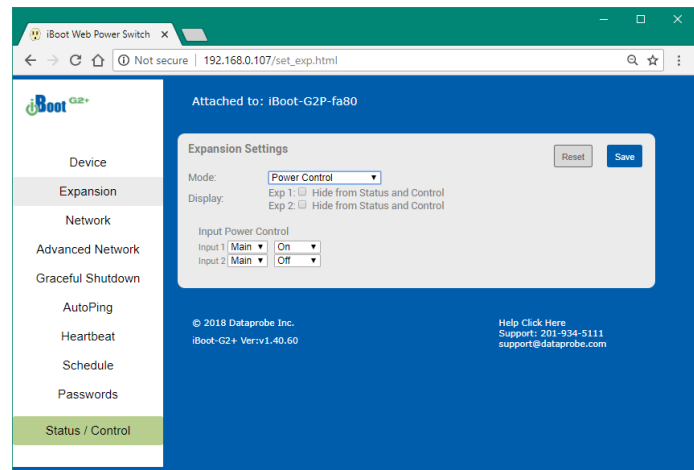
iBoot Web Power Switch ×

Not secure | 192.168.0.107/set_exp.html

iBoot G2+

Device
Expansion
Network
Advanced Network
Graceful Shutdown
AutoPing
Heartbeat
Schedule
Passwords
Status / Control

Attached to: iBoot-G2P-fa80

Expansion Settings

Reset
Save

Mode: Power Control
Display: Exp 1: Hide from Status and Control
Exp 2: Hide from Status and Control

Input Power Control
Input 1 Main On
Input 2 Main Off

© 2018 Dataprobe Inc.
iBoot-G2+ Ver:v1.40.60

Help Click Here
Support: 201-934-5111
support@dataprobe.com